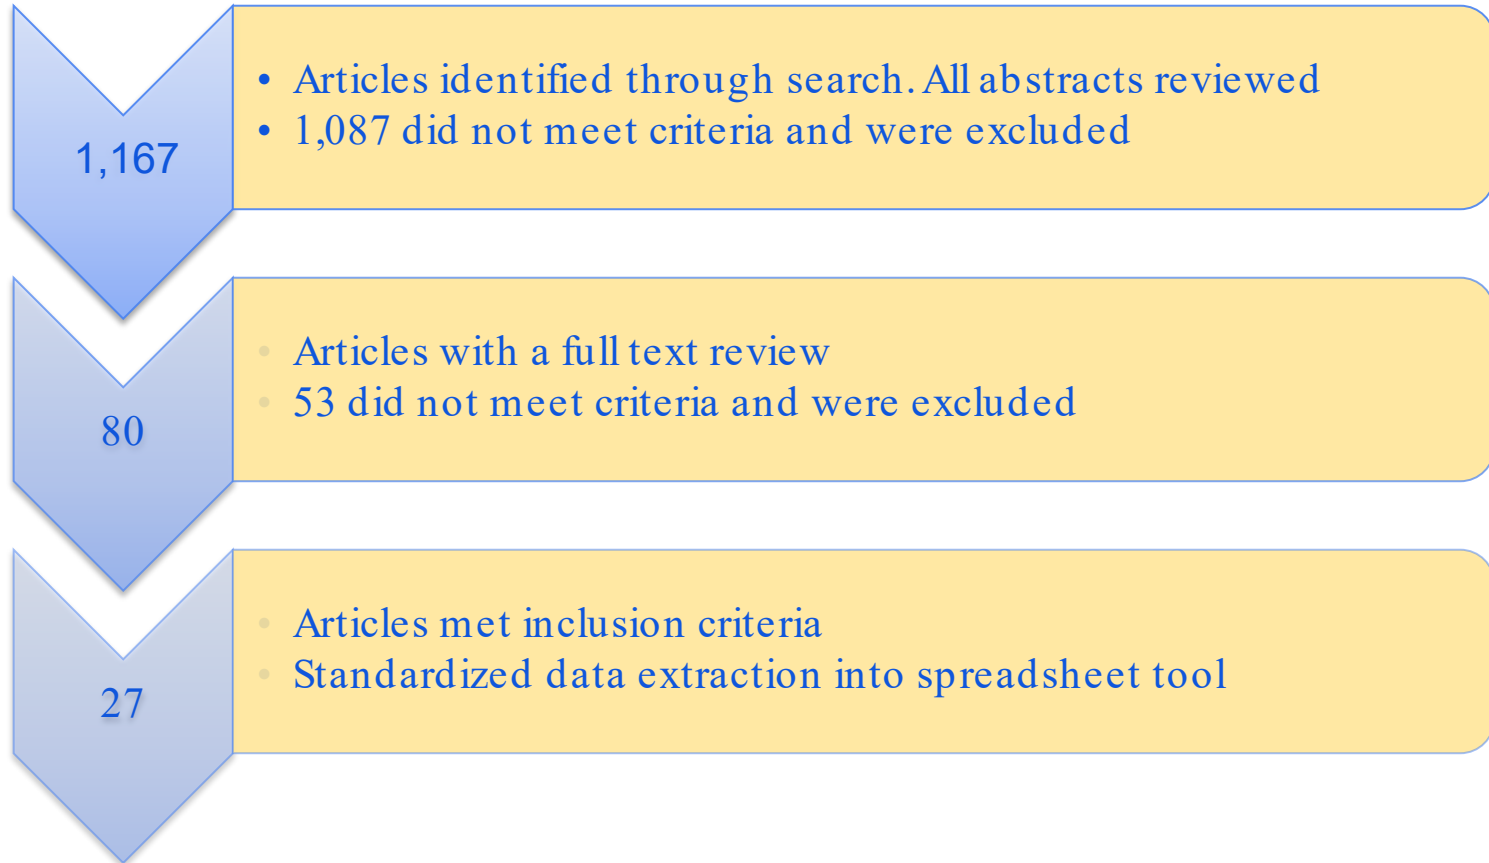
1,167

- Articles identified through search. All abstracts reviewed
- 1,087 did not meet criteria and were excluded

80

- Articles with a full text review
- 53 did not meet criteria and were excluded

27

- Articles met inclusion criteria
- Standardized data extraction into spreadsheet tool